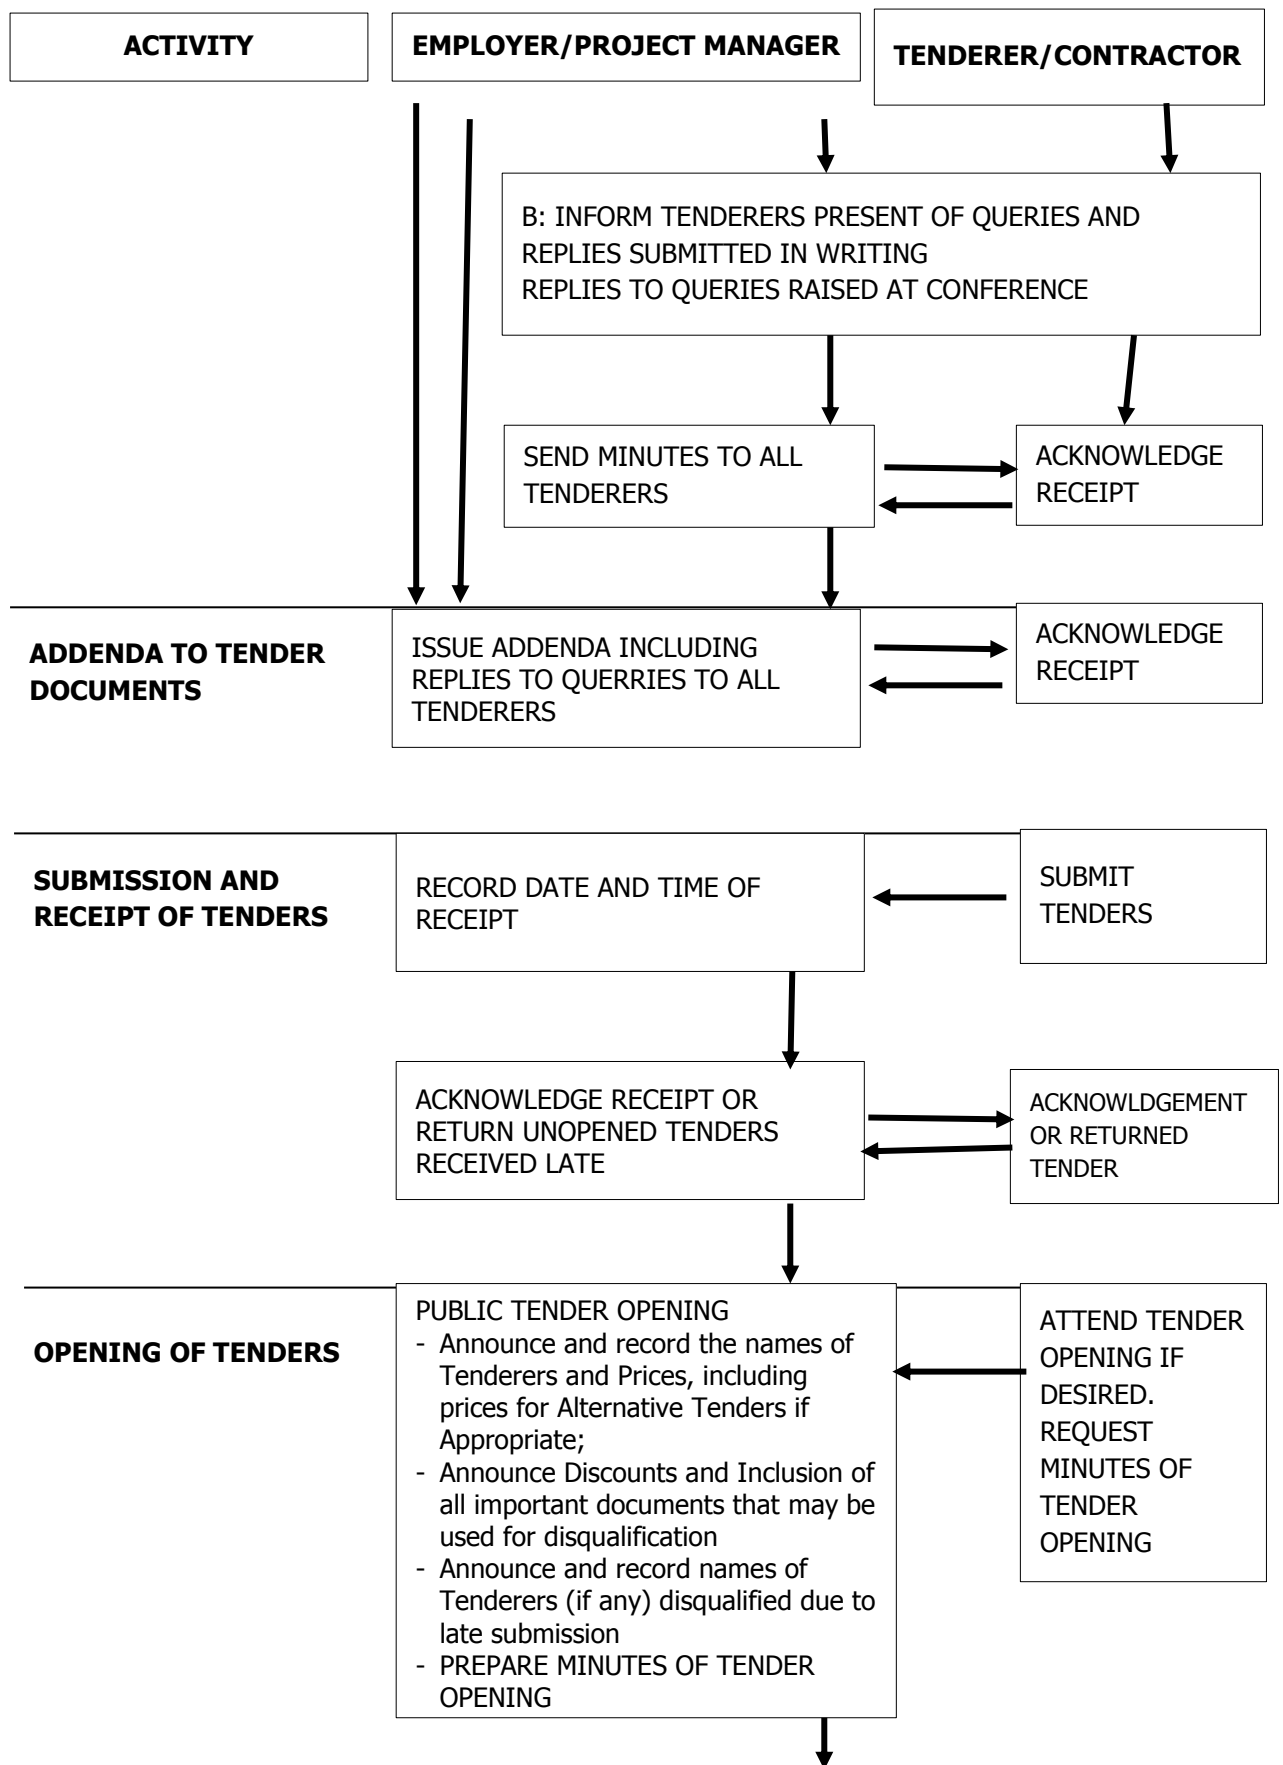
ACTIVITY

EMPLOYER/PROJECT MANAGER

TENDERER/CONTRACTOR

B: INFORM TENDERERS PRESENT OF QUERIES AND REPLIES SUBMITTED IN WRITING
REPLIES TO QUERIES RAISED AT CONFERENCE

SEND MINUTES TO ALL TENDERERS

ACKNOWLEDGE RECEIPT

ADDENDA TO TENDER DOCUMENTS

ISSUE ADDENDA INCLUDING REPLIES TO QUERRIES TO ALL TENDERERS

ACKNOWLEDGE RECEIPT

SUBMISSION AND RECEIPT OF TENDERS

RECORD DATE AND TIME OF RECEIPT

SUBMIT TENDERS

ACKNOWLEDGE RECEIPT OR RETURN UNOPENED TENDERS RECEIVED LATE

ACKNOWLDGEMENT OR RETURNED TENDER

OPENING OF TENDERS

PUBLIC TENDER OPENING
- Announce and record the names of Tenderers and Prices, including prices for Alternative Tenders if Appropriate;
- Announce Discounts and Inclusion of all important documents that may be used for disqualification
- Announce and record names of Tenderers (if any) disqualified due to late submission
- PREPARE MINUTES OF TENDER OPENING

ATTEND TENDER OPENING IF DESIRED. REQUEST MINUTES OF TENDER OPENING